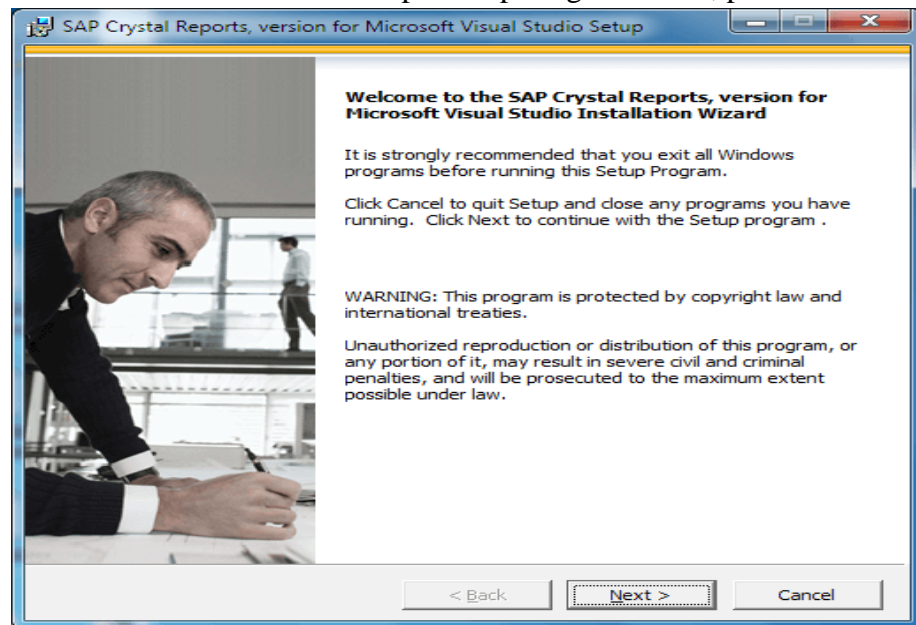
SAP Crystal Reports, version for Microsoft Visual Studio Setup

Welcome to the SAP Crystal Reports, version for Microsoft Visual Studio Installation Wizard

It is strongly recommended that you exit all Windows programs before running this Setup Program.

Click Cancel to quit Setup and close any programs you have running. Click Next to continue with the Setup program .

WARNING: This program is protected by copyright law and international treaties.

Unauthorized reproduction or distribution of this program, or any portion of it, may result in severe civil and criminal penalties, and will be prosecuted to the maximum extent possible under law.

< Back

Next >

Cancel